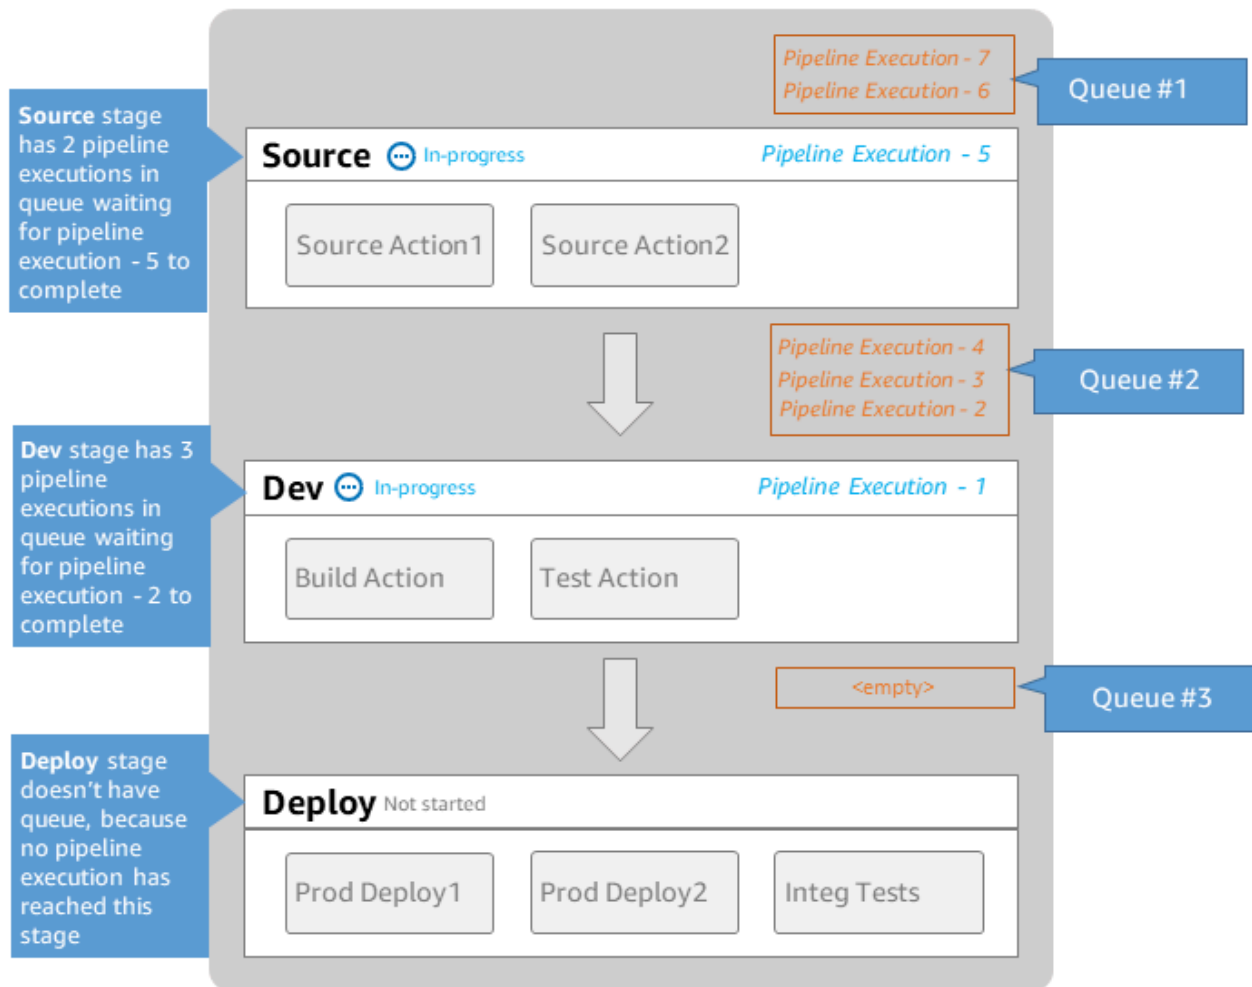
Source stage has 2 pipeline executions in queue waiting for pipeline execution - 5 to complete

Pipeline Execution - 7
Pipeline Execution - 6

Queue #1

Source In-progress Pipeline Execution - 5

Source Action1
Source Action2

Pipeline Execution - 4
Pipeline Execution - 3
Pipeline Execution - 2

Queue #2

Dev stage has 3 pipeline executions in queue waiting for pipeline execution - 2 to complete

Dev In-progress Pipeline Execution - 1

Build Action
Test Action

<empty>

Queue #3

Deploy stage doesn't have queue, because no pipeline execution has reached this stage

Deploy Not started

Prod Deploy1
Prod Deploy2
Integ Tests